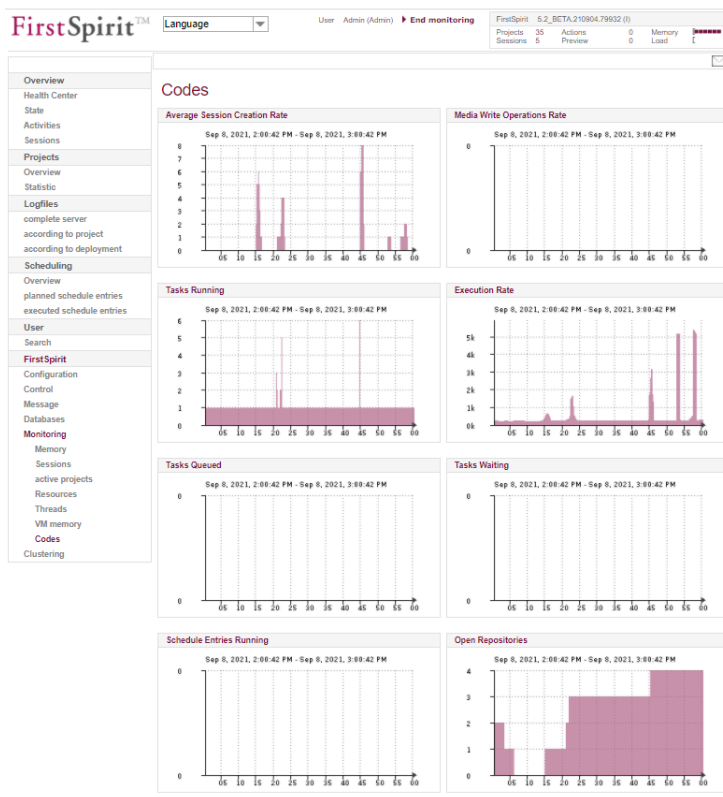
FirstSpirit™

Language

User Admin (Admin) End monitoring

FirstSpirit 5.2_BETA.210904.79932 (I)
Projects 35 Actions 0 Memory
Sessions 5 Preview 0 Load

Overview
Health Center
State
Activities
Sessions
Projects
Overview
Statistic
Logfiles
complete server
according to project
according to deployment
Scheduling
Overview
planned schedule entries
executed schedule entries
User
Search
FirstSpirit
Configuration
Control
Message
Databases
Monitoring
Memory
Sessions
active projects
Resources
Threads
VM memory
Codes
Clustering

Codes

Average Session Creation Rate
Sep 8, 2021, 2:00:42 PM - Sep 8, 2021, 3:00:42 PM
8 7 6 5 4 3 2 1 0
05 10 15 20 25 30 35 40 45 50 55 00

Media Write Operations Rate
Sep 8, 2021, 2:00:42 PM - Sep 8, 2021, 3:00:42 PM
0
0
05 10 15 20 25 30 35 40 45 50 55 00

Tasks Running
Sep 8, 2021, 2:00:42 PM - Sep 8, 2021, 3:00:42 PM
6 5 4 3 2 1 0
05 10 15 20 25 30 35 40 45 50 55 00

Execution Rate
Sep 8, 2021, 2:00:42 PM - Sep 8, 2021, 3:00:42 PM
5k 4k 3k 2k 1k 0k
05 10 15 20 25 30 35 40 45 50 55 00

Tasks Queued
Sep 8, 2021, 2:00:42 PM - Sep 8, 2021, 3:00:42 PM
0
0
05 10 15 20 25 30 35 40 45 50 55 00

Tasks Waiting
Sep 8, 2021, 2:00:42 PM - Sep 8, 2021, 3:00:42 PM
0
0
05 10 15 20 25 30 35 40 45 50 55 00

Schedule Entries Running
Sep 8, 2021, 2:00:42 PM - Sep 8, 2021, 3:00:42 PM
0
0
05 10 15 20 25 30 35 40 45 50 55 00

Open Repositories
Sep 8, 2021, 2:00:42 PM - Sep 8, 2021, 3:00:42 PM
4 3 2 1 0
05 10 15 20 25 30 35 40 45 50 55 00